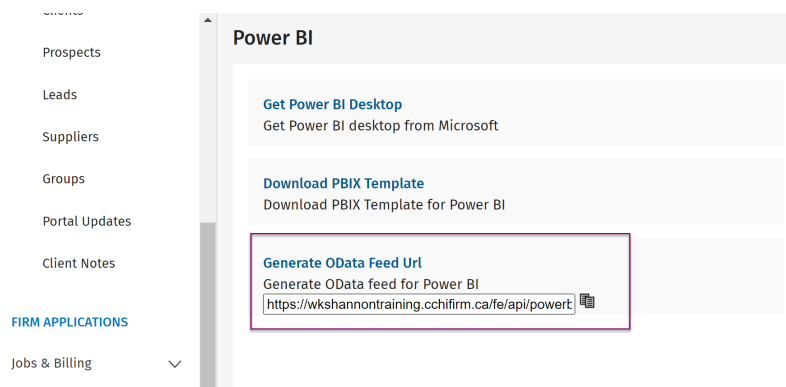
Clients

Prospects

Leads

Suppliers

Groups

Portal Updates

Client Notes

FIRM APPLICATIONS

Jobs & Billing

Power BI

Get Power BI Desktop
Get Power BI desktop from Microsoft

Download PBIX Template
Download PBIX Template for Power BI

Generate OData Feed Url
Generate OData feed for Power BI
https://wkshannontraining.cchifirm.ca/fe/api/powerb